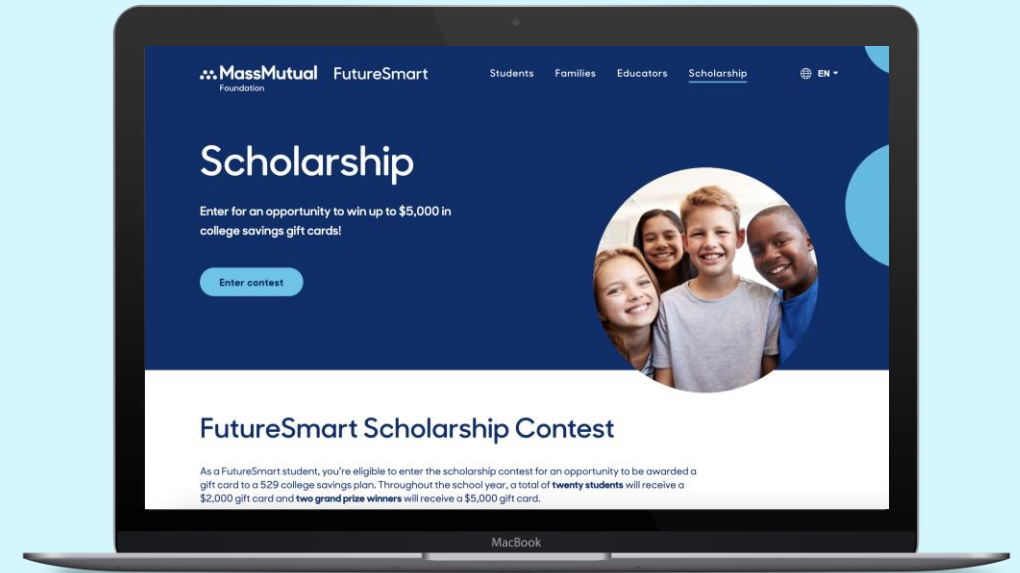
MassMutual Foundation FutureSmart

Students Families Educators Scholarship EN

Scholarship

Enter for an opportunity to win up to $5,000 in college savings gift cards!

Enter contest

FutureSmart Scholarship Contest

As a FutureSmart student, you're eligible to enter the scholarship contest for an opportunity to be awarded a gift card to a 529 college savings plan. Throughout the school year, a total of twenty students will receive a $2,000 gift card and two grand prize winners will receive a $5,000 gift card.

MacBook